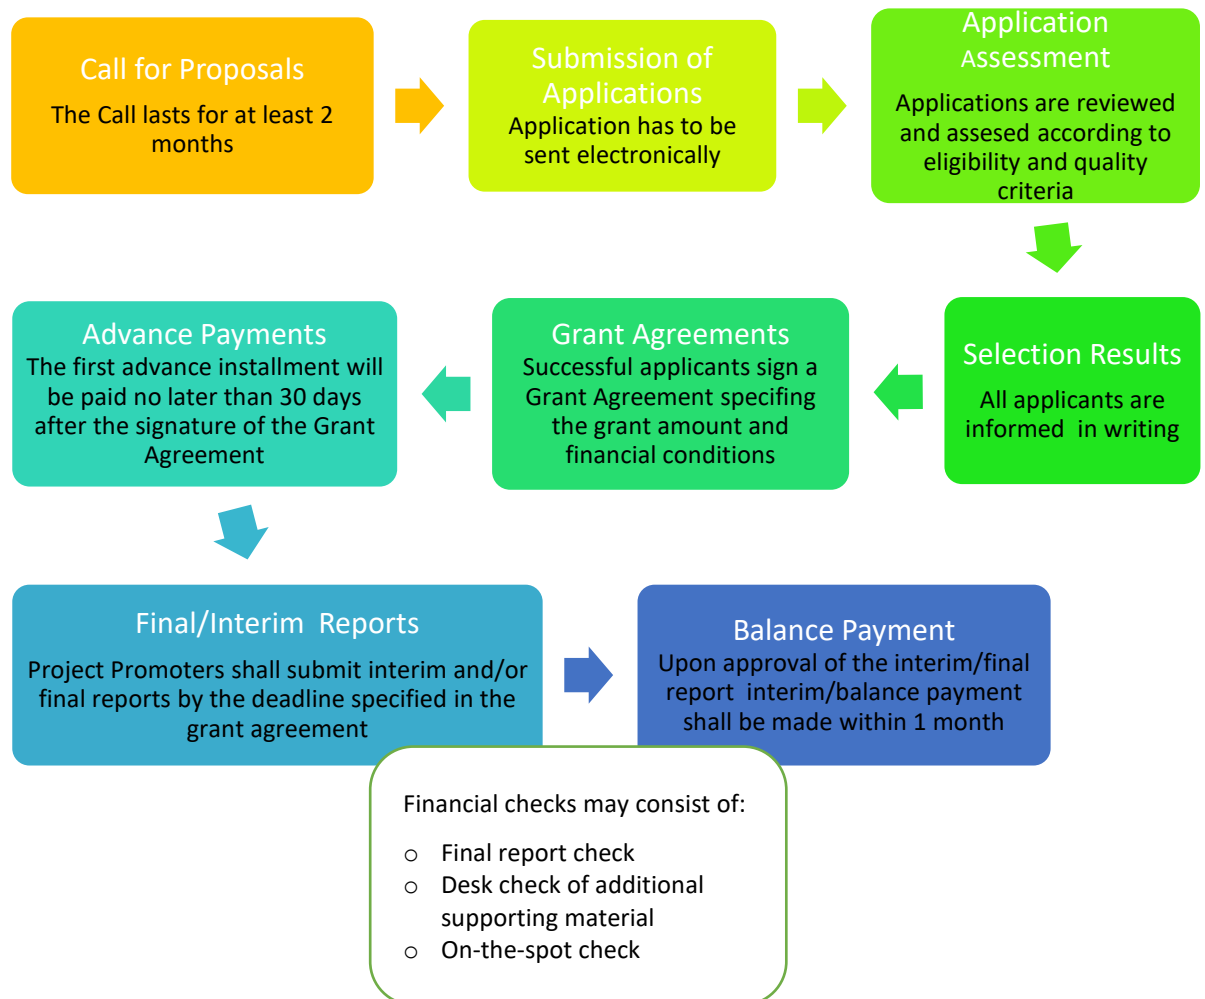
Call for Proposals
The Call lasts for at least 2 months

Submission of Applications
Application has to be sent electronically

Application Assessment
Applications are reviewed and assesed according to eligibility and quality criteria

Selection Results
All applicants are informed in writing

Grant Agreements
Successful applicants sign a Grant Agreement specifing the grant amount and financial conditions

Advance Payments
The first advance installment will be paid no later than 30 days after the signature of the Grant Agreement

Final/Interim Reports
Project Promoters shall submit interim and/or final reports by the deadline specified in the grant agreement

Balance Payment
Upon approval of the interim/final report interim/balance payment shall be made within 1 month

Financial checks may consist of:
o Final report check
o Desk check of additional supporting material
o On-the-spot check